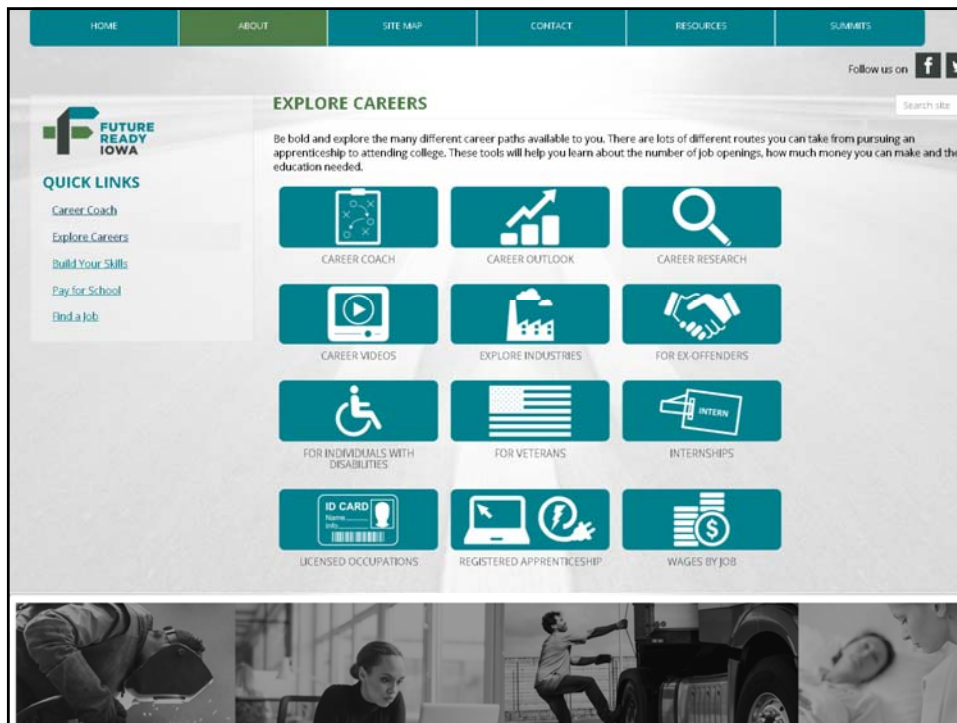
HOME ABOUT SITE MAP CONTACT RESOURCES SUMMITS

Follow us on

Search site

FUTURE READY IOWA

QUICK LINKS

Career Coach

Explore Careers

Build Your Skills

Pay for School

Find a Job

EXPLORE CAREERS

Be bold and explore the many different career paths available to you. There are lots of different routes you can take from pursuing an apprenticeship to attending college. These tools will help you learn about the number of job openings, how much money you can make and the education needed.

CAREER COACH

CAREER OUTLOOK

CAREER RESEARCH

CAREER VIDEOS

EXPLORE INDUSTRIES

FOR EX-OFFENDERS

FOR INDIVIDUALS WITH DISABILITIES

FOR VETERANS

INTERN

INTERNSHIPS

ID CARD Name Info

LICENSED OCCUPATIONS

REGISTERED APPRENTICESHIP

WAGES BY JOB